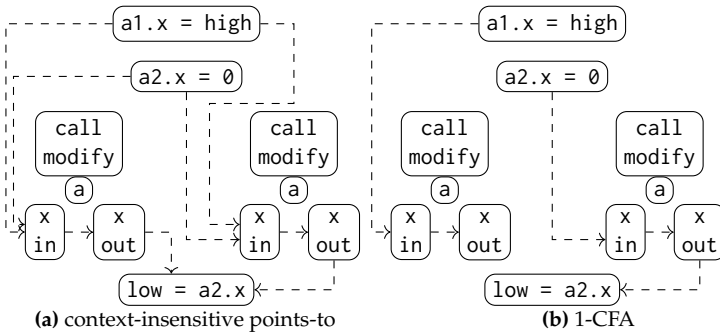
a1.x = high

a2.x = 0

call modify

a

x in

x out

call modify

a

x in

x out

low = a2.x

(a) context-insensitive points-to

a1.x = high

a2.x = 0

call modify

a

x in

x out

call modify

a

x in

x out

low = a2.x

(b) 1-CFA